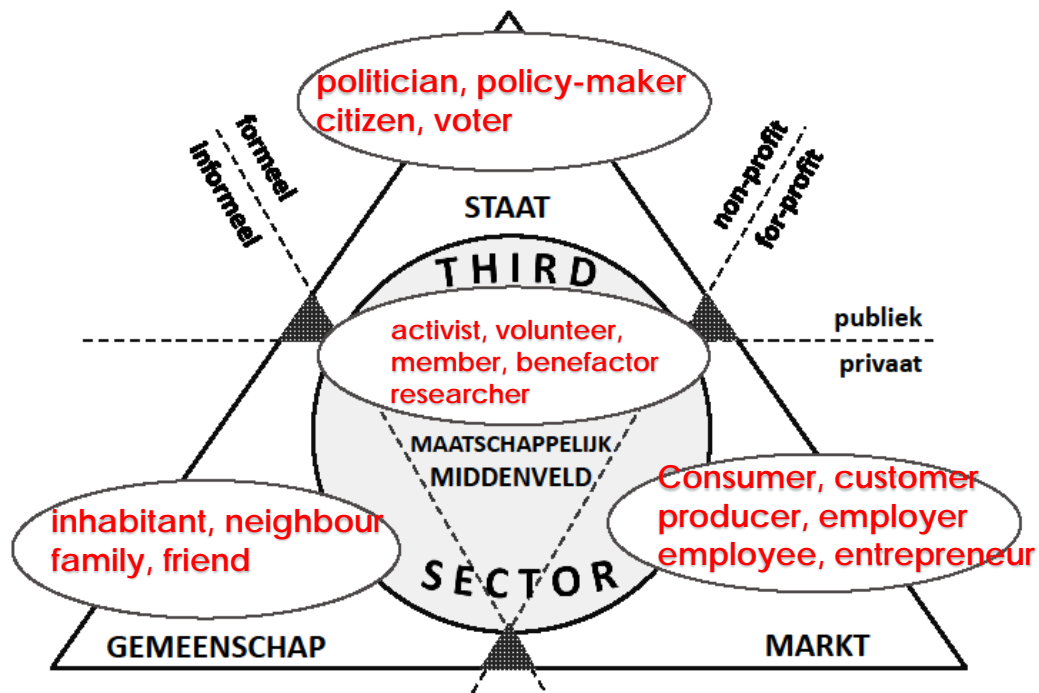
politician, policy-maker
citizen, voter

formeel
informeel

non-profit
for-profit

STAAT

THIRD

publiek

privaat

activist, volunteer,
member, benefactor
researcher

MAATSCHAPPELIJK
MIDDENVELD

Consumer, customer
producer, employer
employee, entrepreneur

inhabitant, neighbour
family, friend

SECTOR

GEMEENSCHAP

MARKT